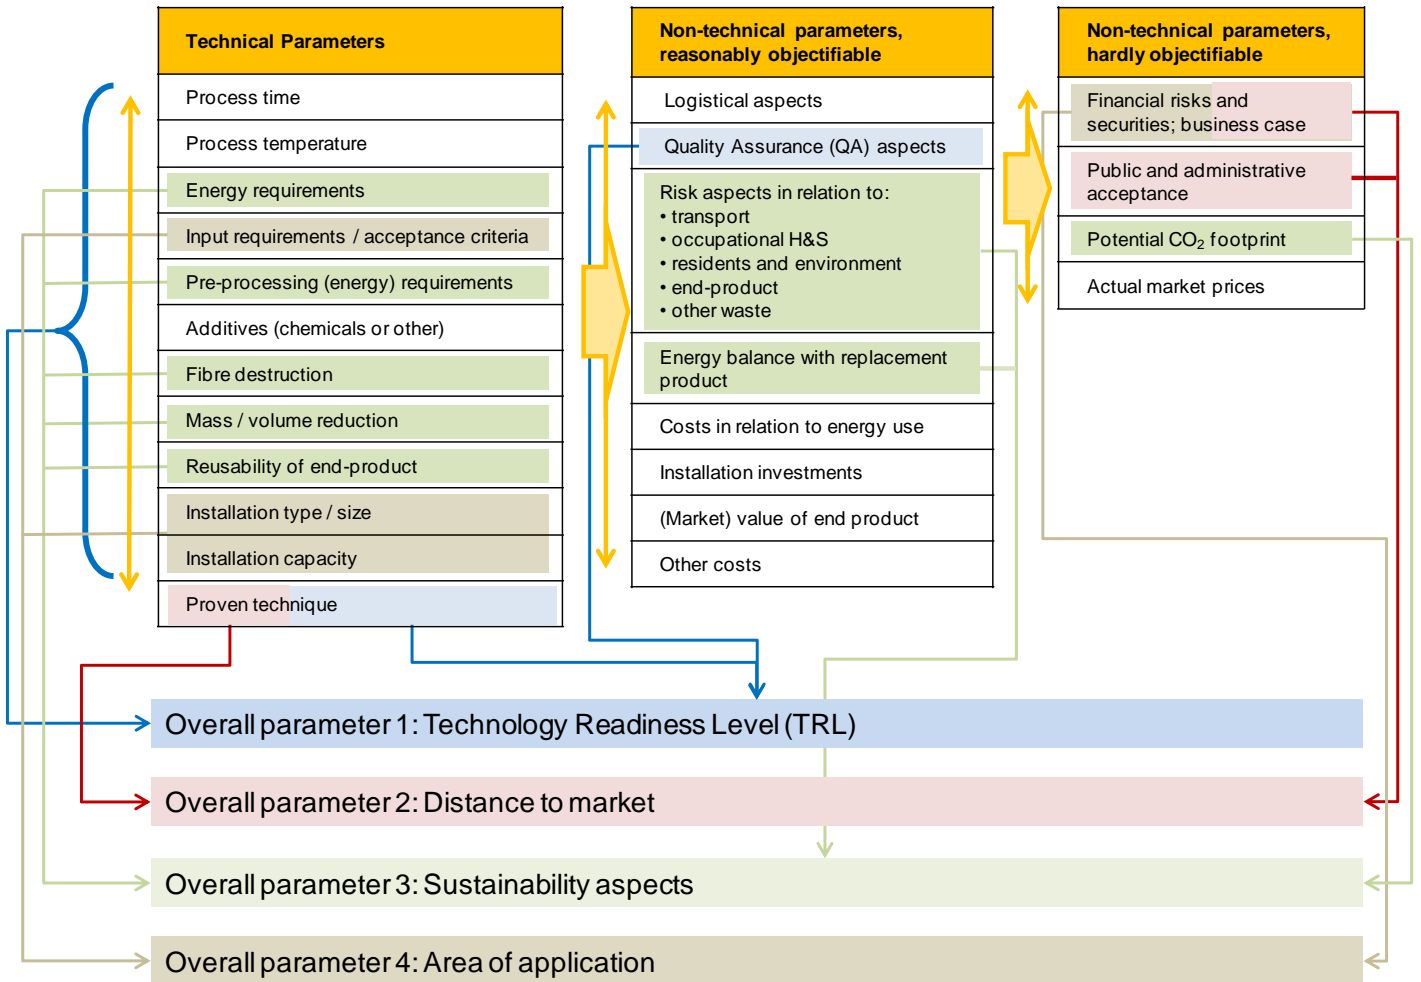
Technical Parameters

Process time

Process temperature

Energy requirements

Input requirements / acceptance criteria

Pre-processing (energy) requirements

Additives (chemicals or other)

Fibre destruction

Mass / volume reduction

Reusability of end-product

Installation type / size

Installation capacity

Proven technique

Non-technical parameters, reasonably objectifiable

Logistical aspects

Quality Assurance (QA) aspects

Risk aspects in relation to:
• transport
• occupational H&S
• residents and environment
• end-product
• other waste

Energy balance with replacement product

Costs in relation to energy use

Installation investments

(Market) value of end product

Other costs

Non-technical parameters, hardly objectifiable

Financial risks and securities; business case

Public and administrative acceptance

Potential $CO_2$ footprint

Actual market prices

Overall parameter 1: Technology Readiness Level (TRL)

Overall parameter 2: Distance to market

Overall parameter 3: Sustainability aspects

Overall parameter 4: Area of application